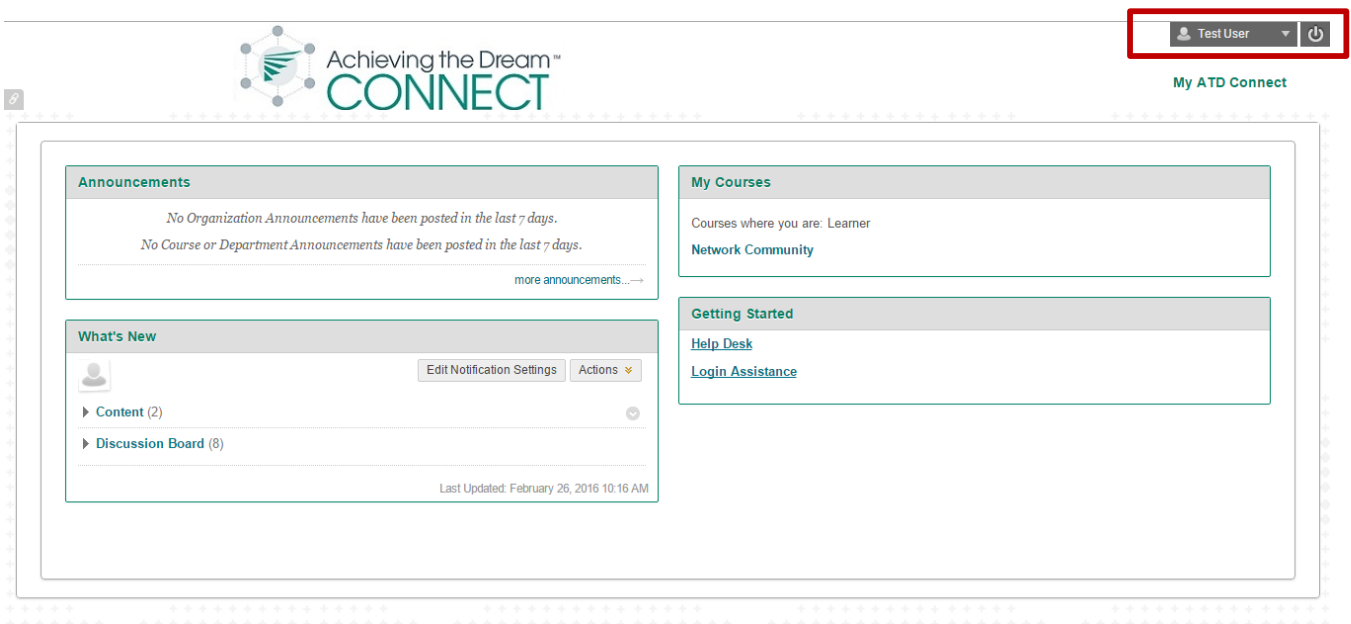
Achieving the Dream™
CONNECT

Test User

My ATD Connect

Announcements

No Organization Announcements have been posted in the last 7 days.

No Course or Department Announcements have been posted in the last 7 days.

more announcements...→

What's New

Edit Notification Settings

Actions

Content (2)

Discussion Board (8)

Last Updated: February 26, 2016 10:16 AM

My Courses

Courses where you are: Learner

Network Community

Getting Started

Help Desk

Login Assistance